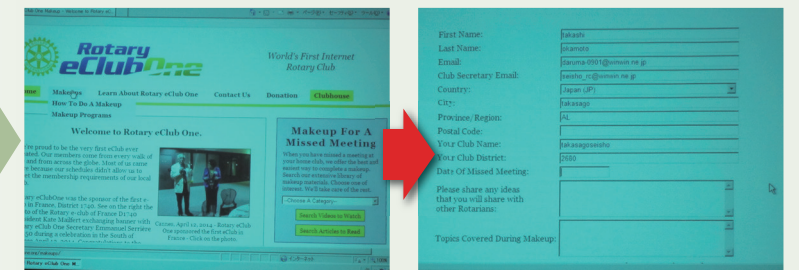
Rotary eClub One

World's First Internet Rotary Club

ome | Makeups | Learn About Rotary eClub One | Contact Us | Donation | Clubhouse

How To Do A Makeup
Makeup Programs

Welcome to Rotary eClub One.

e proud to be the very first eClub ever ated. Our members come from every walk of and from across the globe. Most of us came e because our schedules didn't allow us to the membership requirements of our local

ary eClubOne was the sponsor of the first e- in France, District 1740. See on the right the to of the Rotary e-club of France D1740 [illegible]

Cercas, April 12, 2014 - Rotary eClub One sponsored the first eClub in France - Click on the photo.

Makeup For A Missed Meeting

When you have missed a meeting at your home club, we offer the best and easiest way to complete a makeup. Search our extensive library of makeup materials. Choose one of interest. We'll take care of the rest.

--Choose A Category--

Search Videos to Watch

Search Articles to Read

Rotary eClub One

First Name: takashi
Last Name: okamoto
Email: daruma-0501@simwin.ne.jp
Club Secretary Email: saisho_rc@simwin.ne.jp
Country: Japan (JP)
City: takasago
Province/Region: AL
Postal Code:
Your Club Name: takasagosesho
Your Club District: 2680
Date Of Missed Meeting:
Please share any ideas that you will share with other Rotarians:
Topics Covered During Makeup: